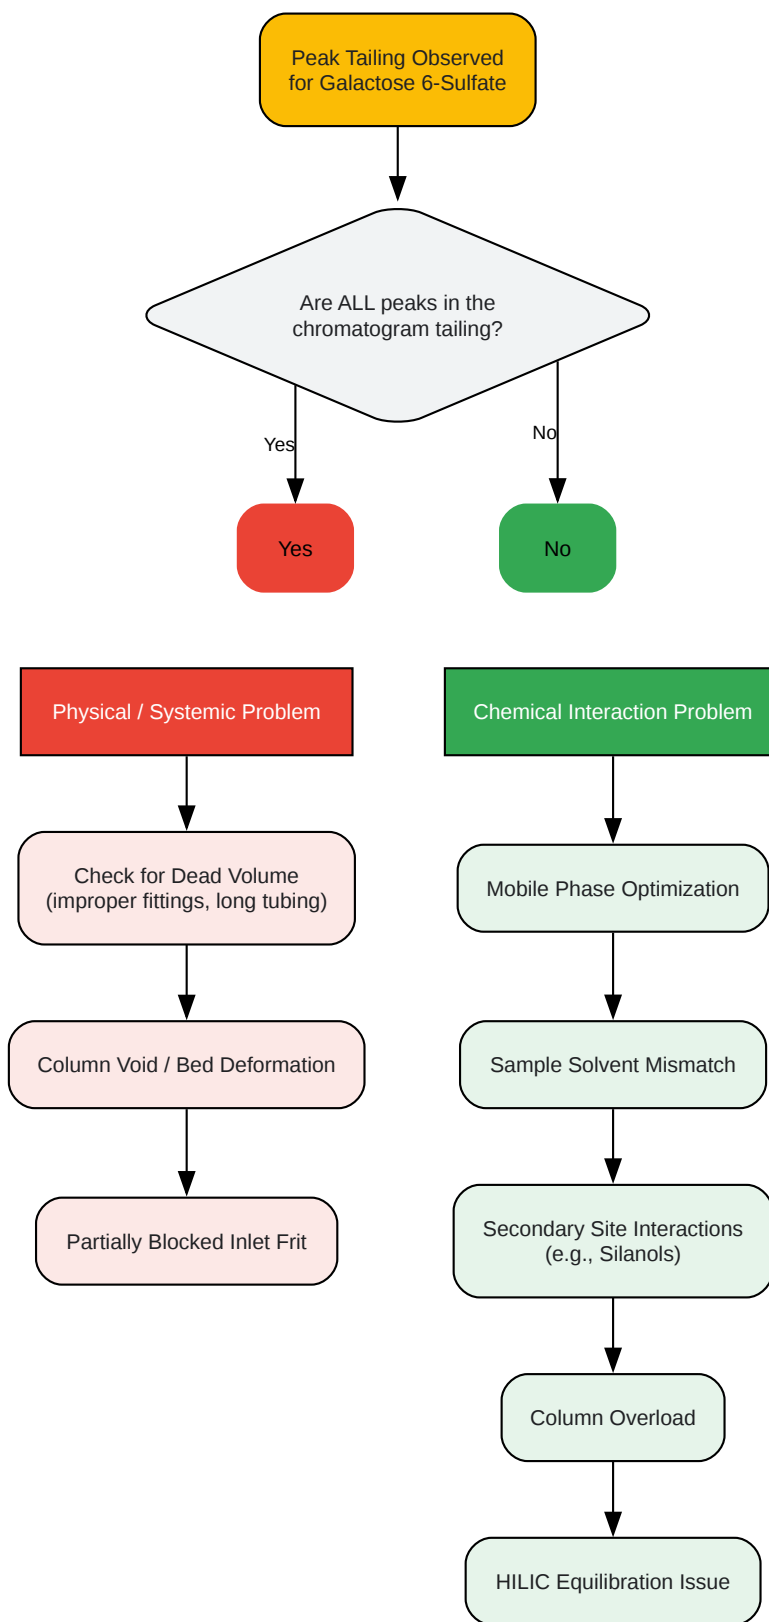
Peak Tailing Observed for Galactose 6-Sulfate

Are ALL peaks in the chromatogram tailing?

Yes

No

Yes

No

Physical / Systemic Problem

Check for Dead Volume (improper fittings, long tubing)

Column Void / Bed Deformation

Partially Blocked Inlet Frit

Chemical Interaction Problem

Mobile Phase Optimization

Sample Solvent Mismatch

Secondary Site Interactions (e.g., Silanols)

Column Overload

HILIC Equilibration Issue